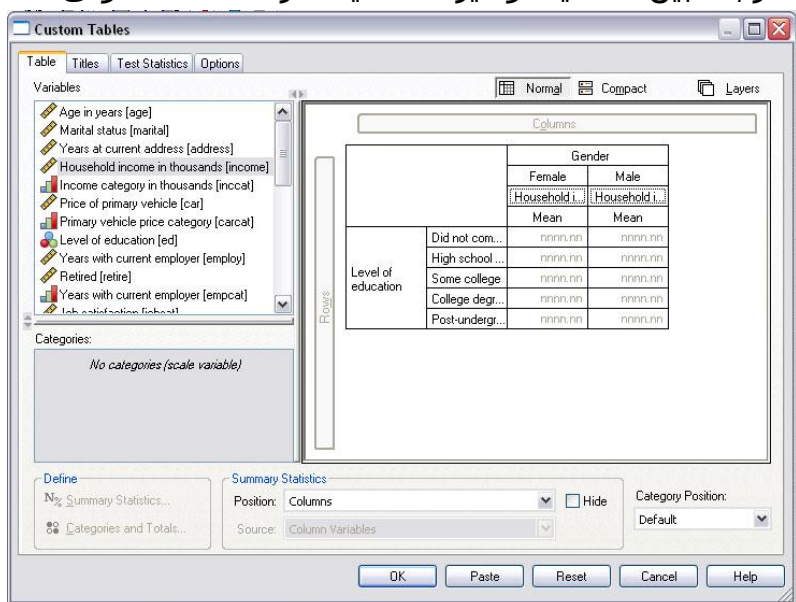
Custom Tables

Table | Titles | Test Statistics | Options

Variables

Age in years [age]
Marital status [marital]
Years at current address [address]
Household income in thousands [income]
Income category in thousands [inccat]
Price of primary vehicle [car]
Primary vehicle price category [carcat]
Level of education [ed]
Years with current employer [employ]
Retired [retire]
Years with current employer [empcat]
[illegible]

Categories:

No categories (scale variable)

Normal | Compact | Layers

Columns

Rows

| | | Gender | |
|---|---|---|---|
| | | Female | Male |
| | | Household i... | Household i... |
| | | Mean | Mean |
| Level of education | Did not com... | nnnn.nn | nnnn.nn |
| | High school ... | nnnn.nn | nnnn.nn |
| | Some college | nnnn.nn | nnnn.nn |
| | College degr... | nnnn.nn | nnnn.nn |
| | Post-undergr... | nnnn.nn | nnnn.nn |

Define
Summary Statistics...
Categories and Totals...

Summary Statistics
Position: Columns
Hide
Source: Column Variables

Category Position:
Default

OK | Paste | Reset | Cancel | Help